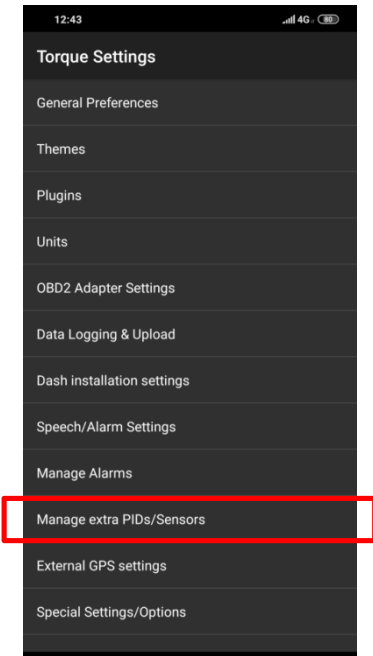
12:43 4G 80

Torque Settings

General Preferences

Themes

Plugins

Units

OBD2 Adapter Settings

Data Logging & Upload

Dash installation settings

Speech/Alarm Settings

Manage Alarms

Manage extra PIDs/Sensors

External GPS settings

Special Settings/Options